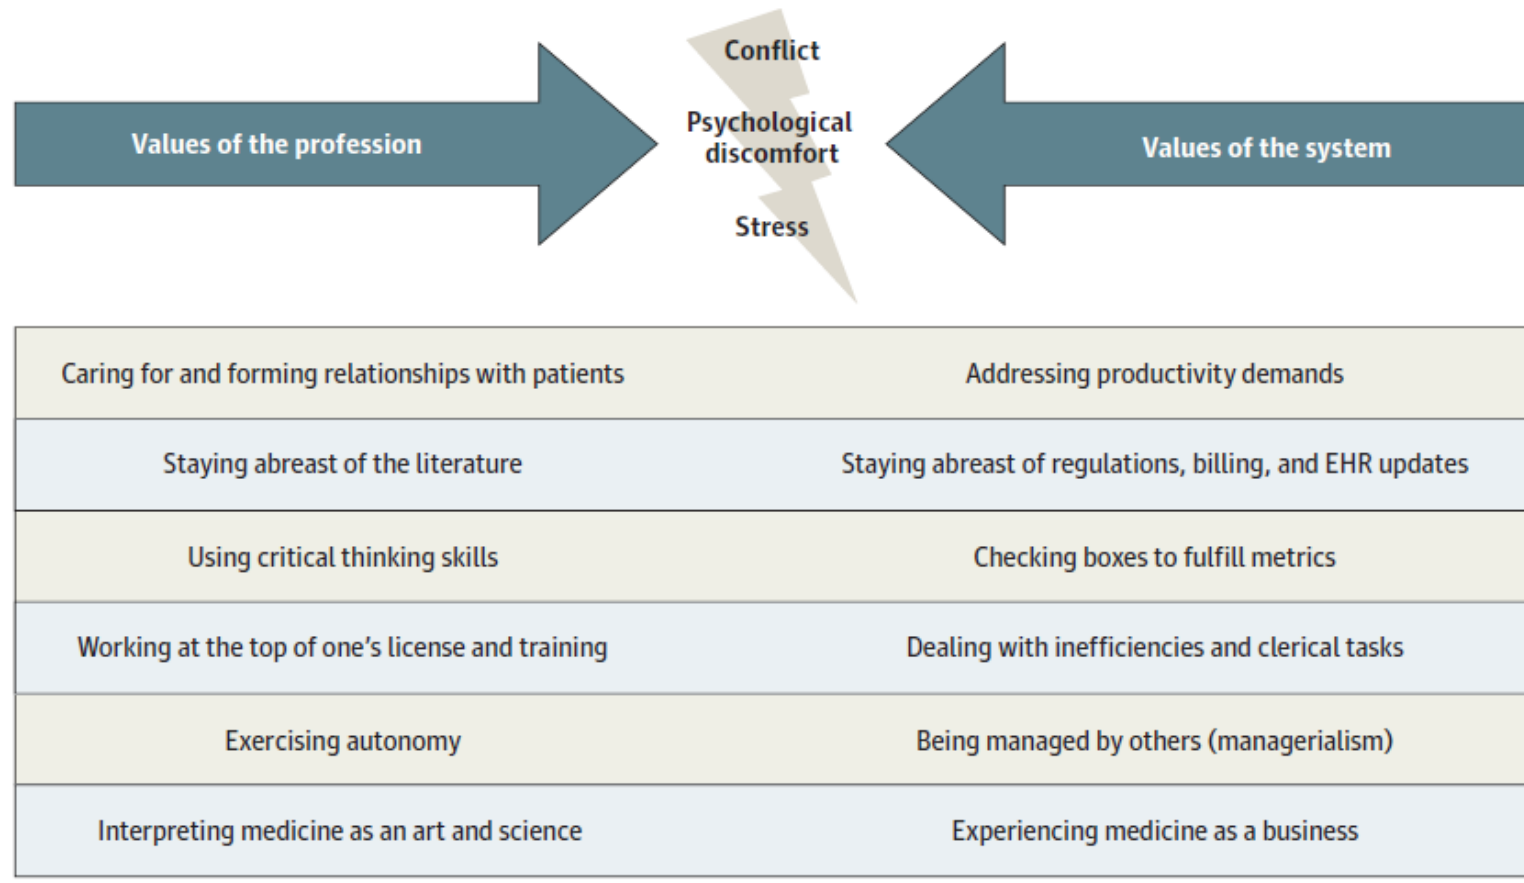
Values of the profession

Conflict

Psychological discomfort

Stress

Values of the system

| Caring for and forming relationships with patients | Addressing productivity demands |
|---|---|
| Staying abreast of the literature | Staying abreast of regulations, billing, and EHR updates |
| Using critical thinking skills | Checking boxes to fulfill metrics |
| Working at the top of one's license and training | Dealing with inefficiencies and clerical tasks |
| Exercising autonomy | Being managed by others (managerialism) |
| Interpreting medicine as an art and science | Experiencing medicine as a business |